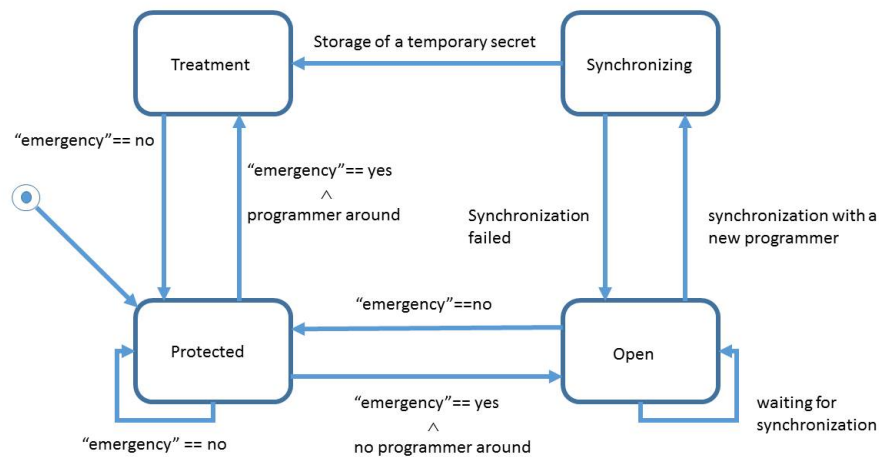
Treatment

Storage of a temporary secret

Synchronizing

“emergency”== no

“emergency”== yes
$\wedge$
programmer around

Synchronization failed

synchronization with a new programmer

“emergency”==no

Protected

Open

“emergency”== yes
$\wedge$
no programmer around

“emergency” == no

waiting for synchronization